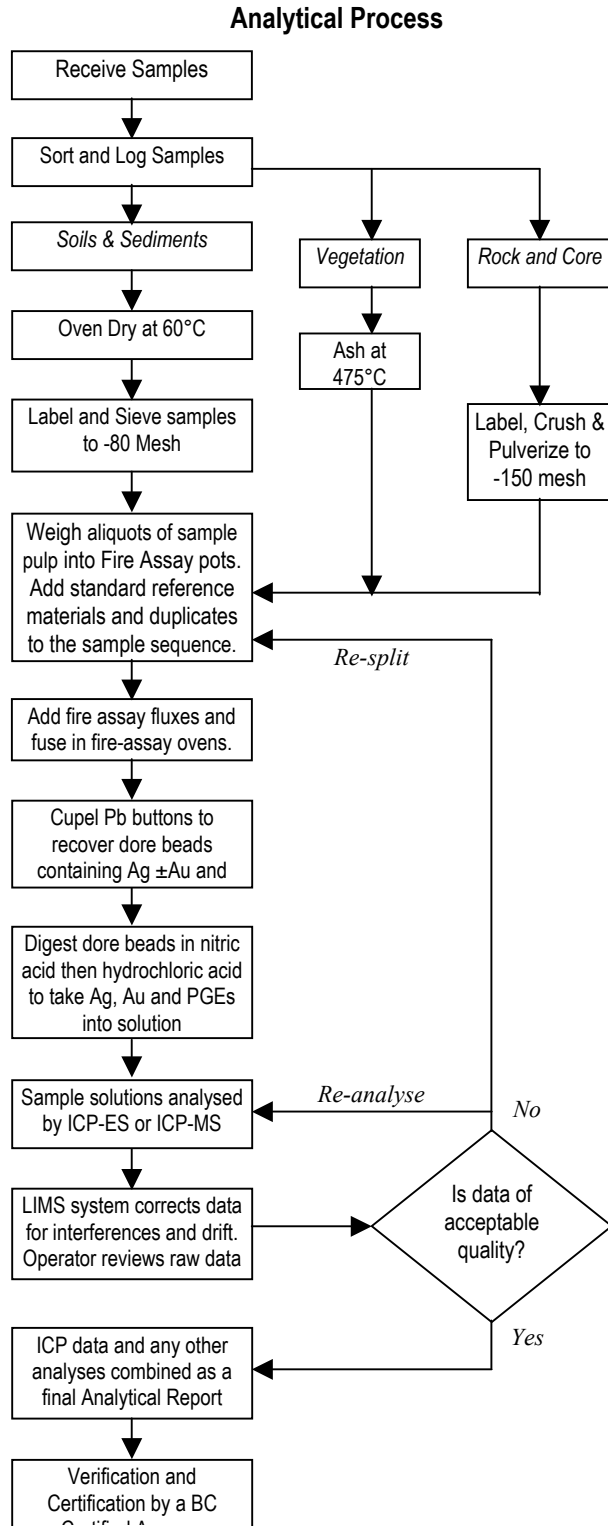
Analytical Process

Receive Samples

Sort and Log Samples

Soils & Sediments

Vegetation

Rock and Core

Oven Dry at 60°C

Ash at 475°C

Label and Sieve samples to -80 Mesh

Label, Crush & Pulverize to -150 mesh

Weigh aliquots of sample pulp into Fire Assay pots. Add standard reference materials and duplicates to the sample sequence.

Re-split

Add fire assay fluxes and fuse in fire-assay ovens.

Cupel Pb buttons to recover dore beads containing Ag ±Au and

Digest dore beads in nitric acid then hydrochloric acid to take Ag, Au and PGEs into solution

Sample solutions analysed by ICP-ES or ICP-MS

Re-analyse

No

LIMS system corrects data for interferences and drift. Operator reviews raw data

Is data of acceptable quality?

Yes

ICP data and any other analyses combined as a final Analytical Report

Verification and Certification by a BC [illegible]